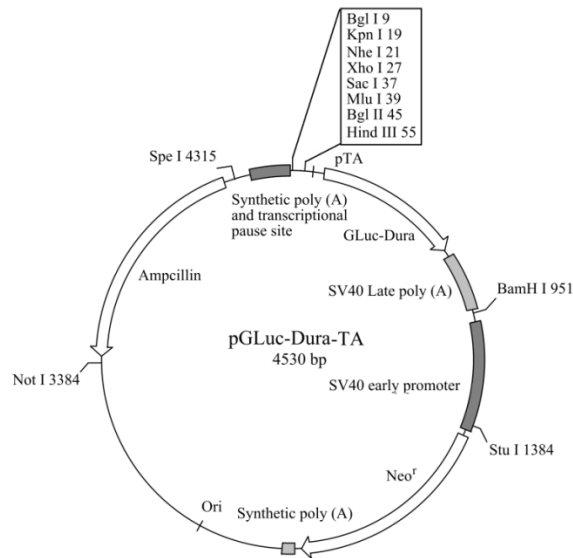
Bgl I 9
Kpn I 19
Nhe I 21
Xho I 27
Sac I 37
Mlu I 39
Bgl II 45
Hind III 55

Spe I 4315

pTA

Synthetic poly (A) and transcriptional pause site

GLuc-Dura

Ampcillin

SV40 Late poly (A)

BamH I 951

pGLuc-Dura-TA
4530 bp

Not I 3384

SV40 early promoter

Stu I 1384

Neo$^r$

Ori

Synthetic poly (A)